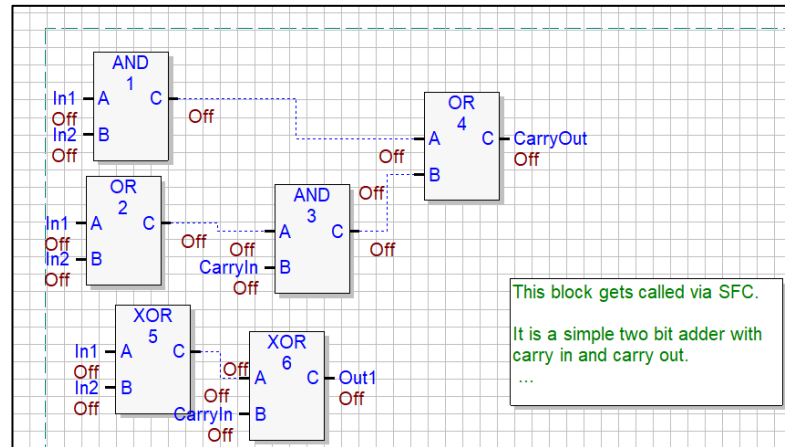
AND
1
In1 A
Off
In2 B
Off
C
Off

OR
4
A
B
C CarryOut
Off
Off

OR
2
In1 A
Off
In2 B
Off
C
Off

AND
3
Off A
CarryIn B
Off
C
Off
Off

XOR
5
In1 A
Off
In2 B
Off
C

XOR
6
Off A
Off
CarryIn B
Off
C Out1
Off

This block gets called via SFC.

It is a simple two bit adder with carry in and carry out.
...